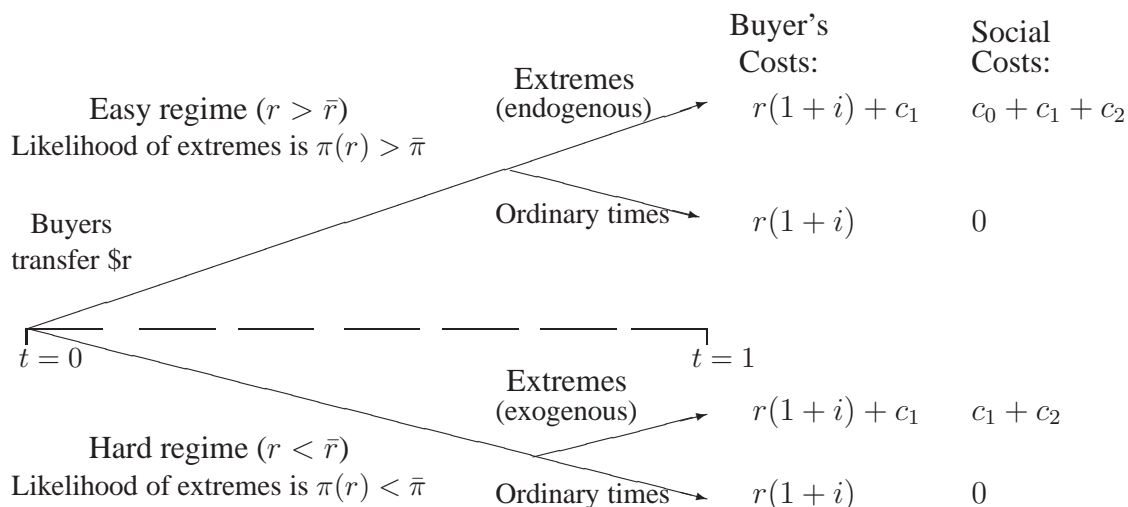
Buyer's Costs:

Social Costs:

Easy regime ($r > \bar{r}$)
Likelihood of extremes is $\pi(r) > \bar{\pi}$

Extremes (endogenous)

$r(1+i) + c_1$

$c_0 + c_1 + c_2$

Buyers transfer \$r

Ordinary times

$r(1+i)$

0

$t = 0$

$t = 1$

Extremes (exogenous)

$r(1+i) + c_1$

$c_1 + c_2$

Hard regime ($r < \bar{r}$)
Likelihood of extremes is $\pi(r) < \bar{\pi}$

Ordinary times

$r(1+i)$

0